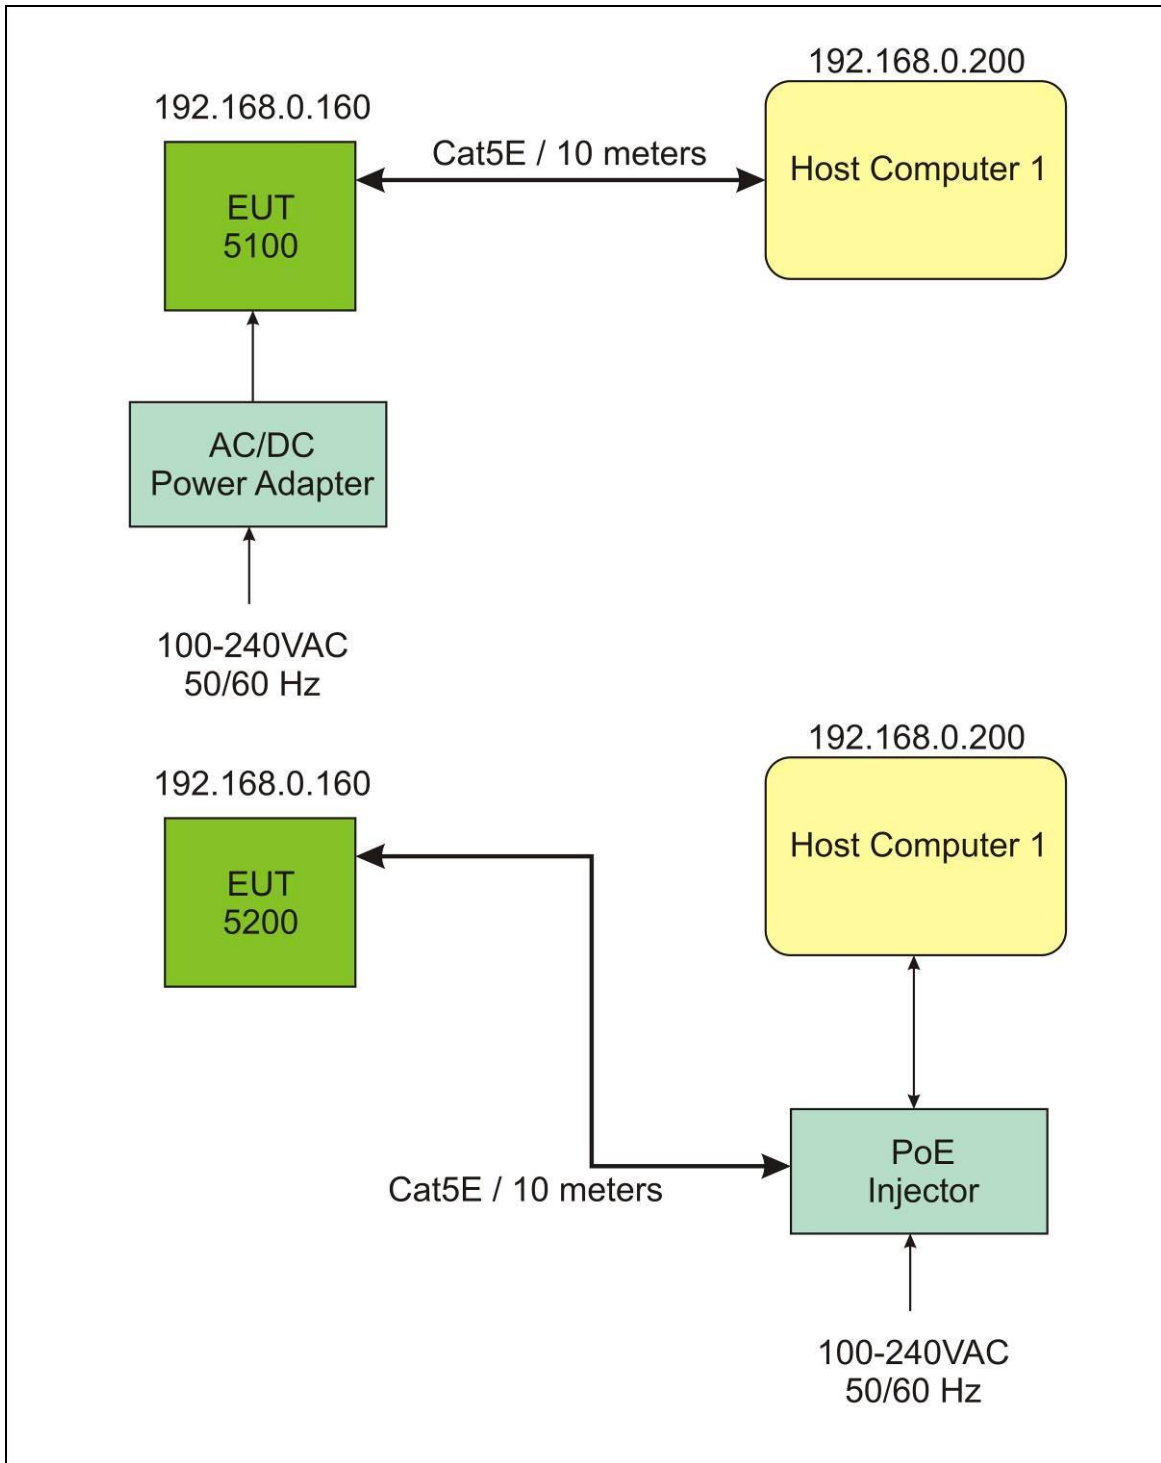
192.168.0.200

192.168.0.160

Cat5E / 10 meters

Host Computer 1

EUT
5100

AC/DC
Power Adapter

100-240VAC
50/60 Hz

192.168.0.200

192.168.0.160

Host Computer 1

EUT
5200

PoE
Injector

Cat5E / 10 meters

100-240VAC
50/60 Hz